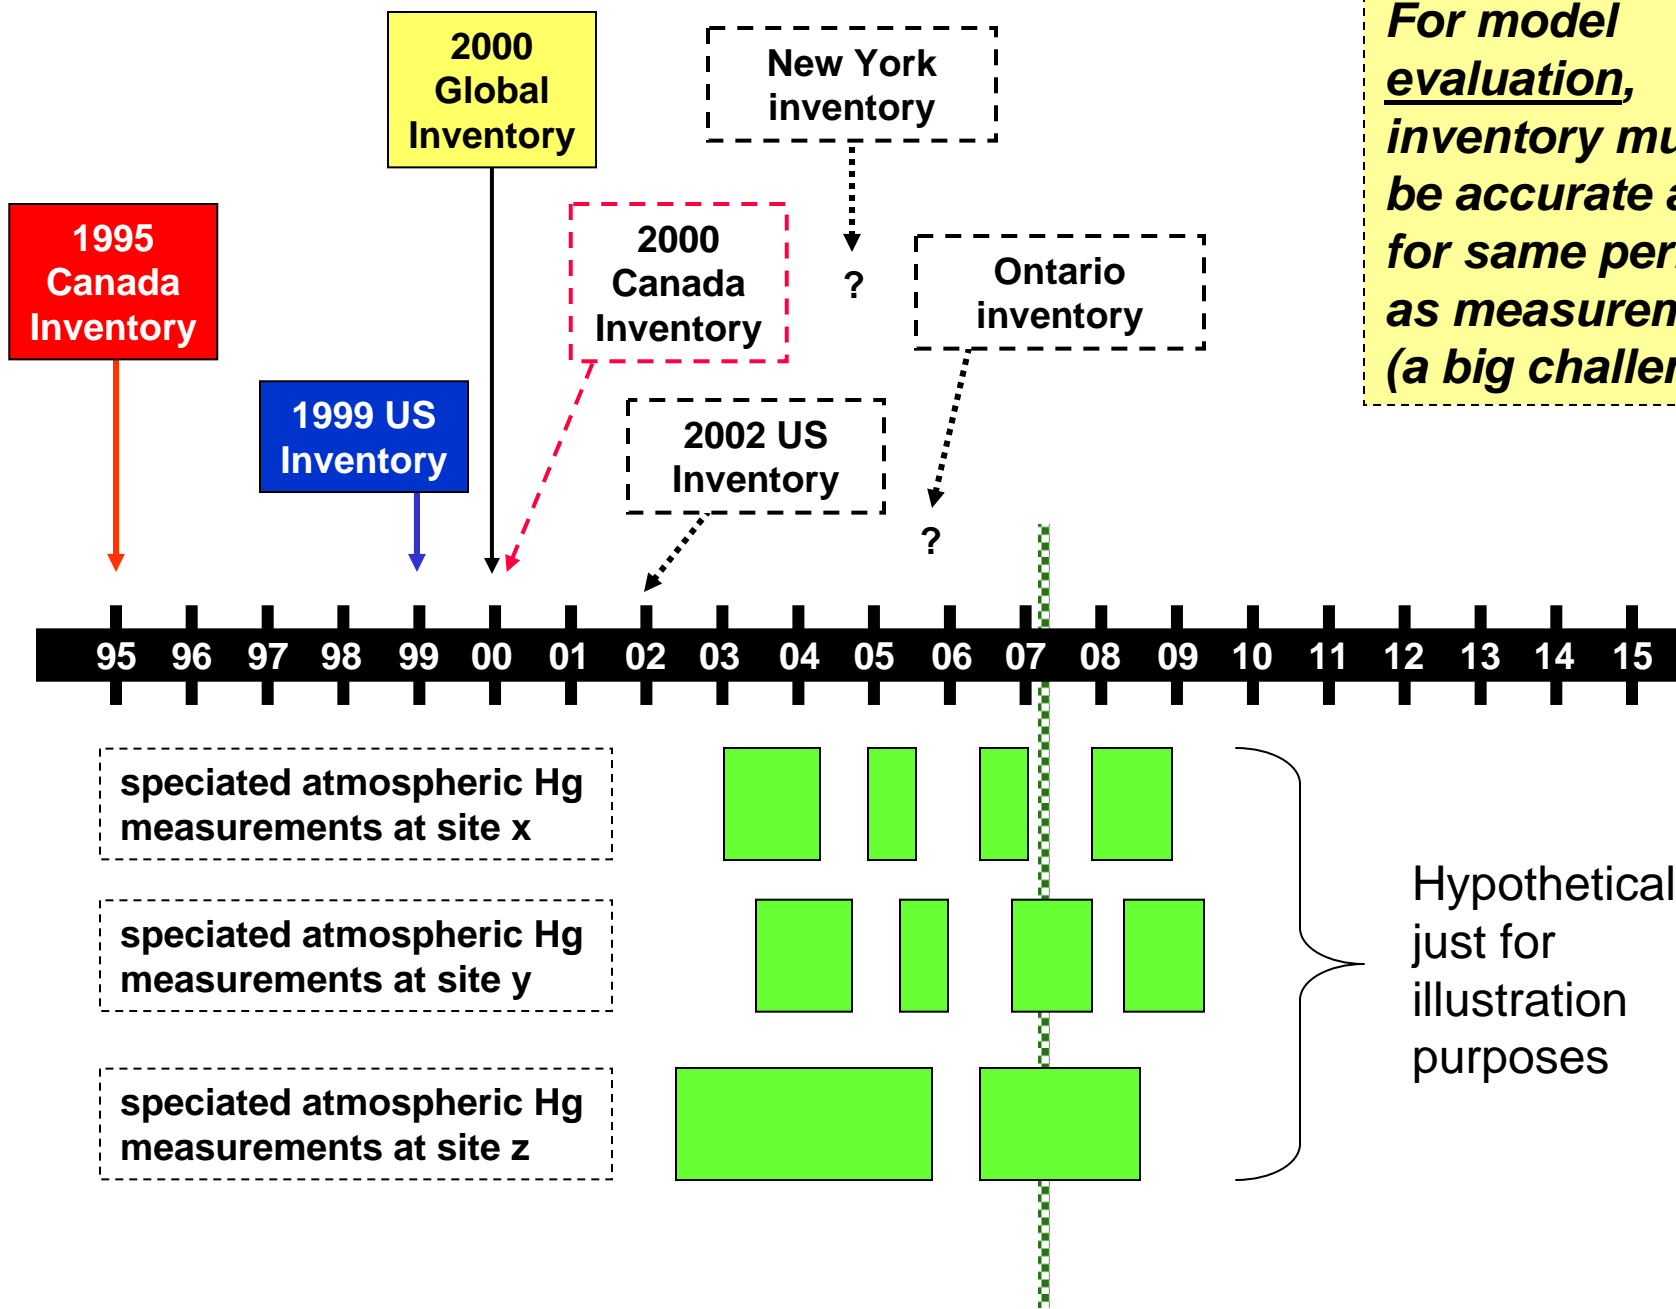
2000 Global Inventory

New York inventory

For model evaluation, inventory mu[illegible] be accurate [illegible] for same per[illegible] as measurem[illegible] (a big challe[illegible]

1995 Canada Inventory

2000 Canada Inventory

?

Ontario inventory

1999 US Inventory

2002 US Inventory

?

95 96 97 98 99 00 01 02 03 04 05 06 07 08 09 10 11 12 13 14 15

speciated atmospheric Hg measurements at site x

speciated atmospheric Hg measurements at site y

speciated atmospheric Hg measurements at site z

Hypothetical just for illustration purposes